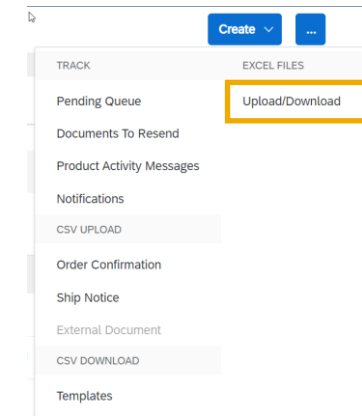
Create ∨ ...

TRACK

Pending Queue

Documents To Resend

Product Activity Messages

Notifications

CSV UPLOAD

Order Confirmation

Ship Notice

External Document

CSV DOWNLOAD

Templates

EXCEL FILES

Upload/Download